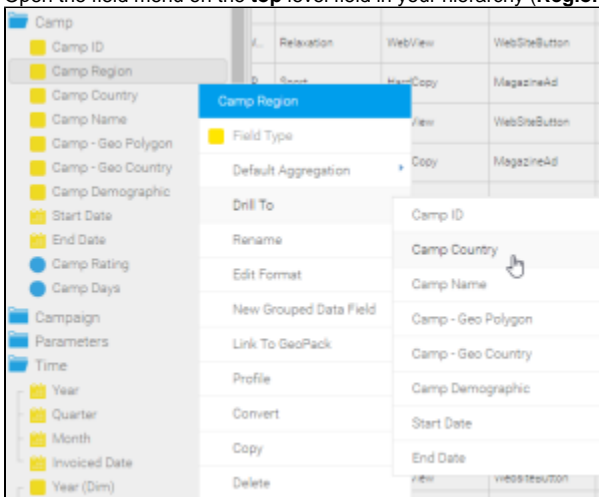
Open the field menu on the **top** level field in your hierarchy (**Regio**

Camp
Camp ID
Camp Region
Camp Country
Camp Name
Camp - Geo Polygon
Camp - Geo Country
Camp Demographic
Start Date
End Date
Camp Rating
Camp Days
Campaign
Parameters
Time
Year
Quarter
Month
Invoiced Date
Year (Dim)

| Relaxation | WebView | WebSiteButton |
|---|---|---|
| Sport | HardCopy | MagazineAd |
| | View | WebSiteButton |
| | Copy | MagazineAd |
| | View | WebSiteButton |

Camp Region
Field Type
Default Aggregation
Drill To
Rename
Edit Format
New Grouped Data Field
Link To GeoPack
Profile
Convert
Copy
Delete

Camp ID
Camp Country
Camp Name
Camp - Geo Polygon
Camp - Geo Country
Camp Demographic
Start Date
End Date